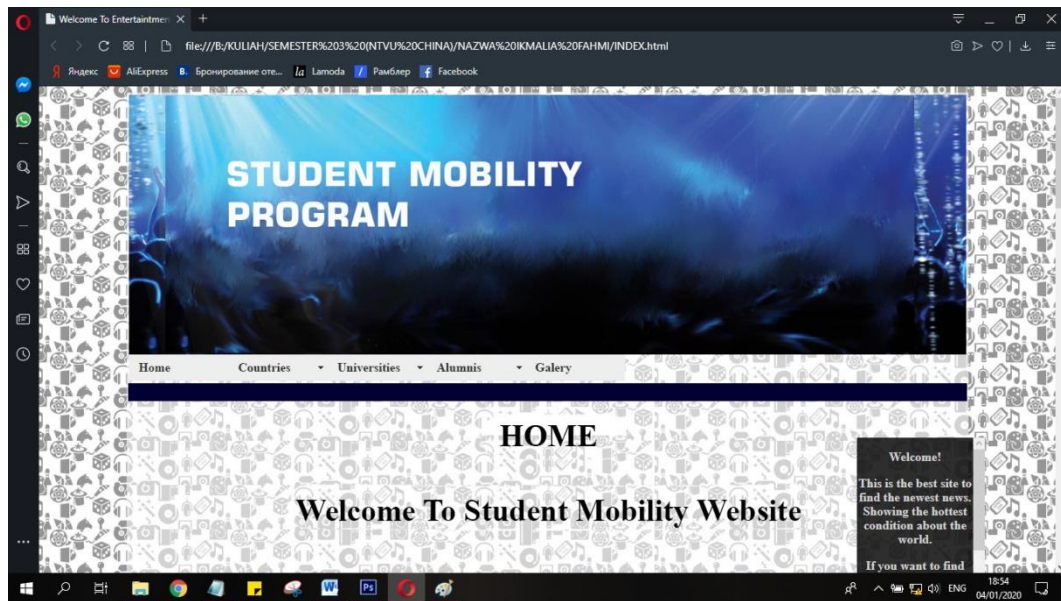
Welcome To Entertainmen ×  +

file:///B:/KULIAH/SEMESTER%203%20(NTVU%20CHINA)/NAZWA%20IKMALIA%20FAHMI/INDEX.html

Яндекс  AliExpress  Бронирование оте...  Lamoda  Рамблер  Facebook

STUDENT MOBILITY PROGRAM

Home    Countries ▾    Universities ▾    Alumnis ▾    Galery

HOME

Welcome To Student Mobility Website

Welcome!

This is the best site to find the newest news. Showing the hottest condition about the world.

If you want to find

ENG  18:54  04/01/2020